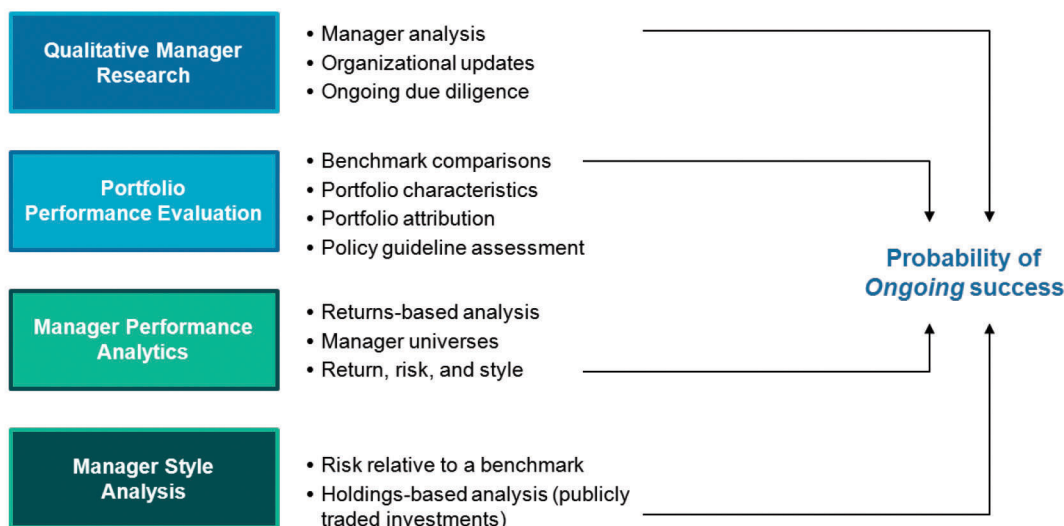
Qualitative Manager Research

• Manager analysis
• Organizational updates
• Ongoing due diligence

Portfolio Performance Evaluation

• Benchmark comparisons
• Portfolio characteristics
• Portfolio attribution
• Policy guideline assessment

Manager Performance Analytics

• Returns-based analysis
• Manager universes
• Return, risk, and style

Manager Style Analysis

• Risk relative to a benchmark
• Holdings-based analysis (publicly traded investments)

Probability of *Ongoing* success